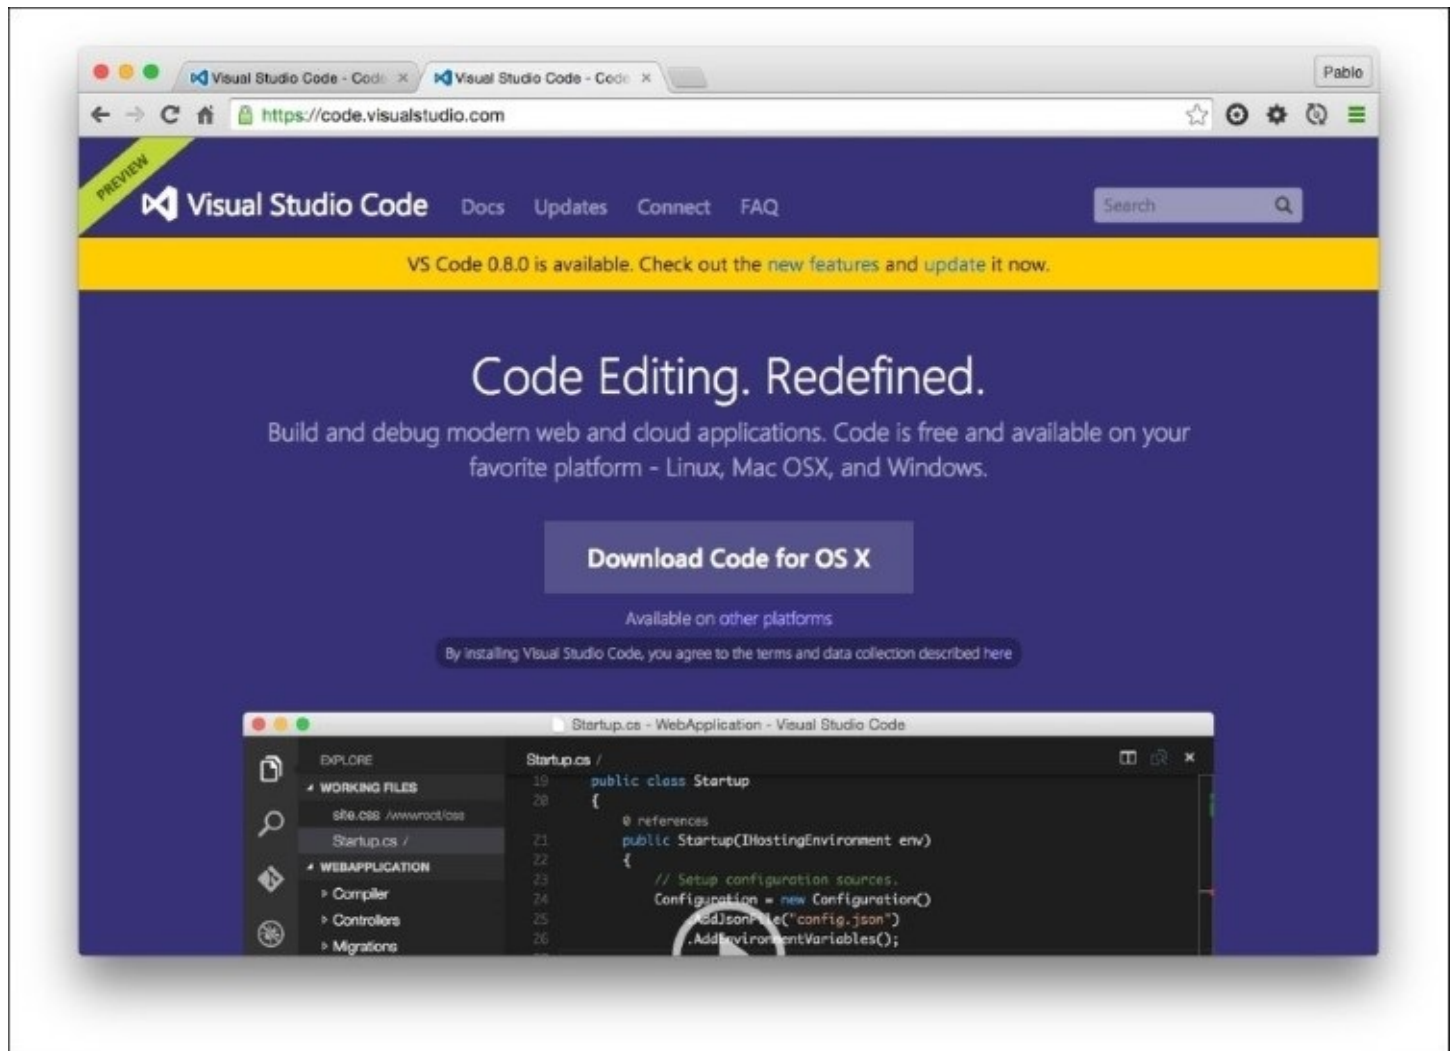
Visual Studio Code - Code ×
Visual Studio Code - Code ×
Pablo
https://code.visualstudio.com

PREVIEW
Visual Studio Code Docs Updates Connect FAQ
Search

VS Code 0.8.0 is available. Check out the new features and update it now.

Code Editing. Redefined.

Build and debug modern web and cloud applications. Code is free and available on your favorite platform - Linux, Mac OSX, and Windows.

Download Code for OS X

Available on other platforms

By installing Visual Studio Code, you agree to the terms and data collection described here

Startup.cs - WebApplication - Visual Studio Code

EXPLORE
WORKING FILES
site.css /wwwroot/css
Startup.cs /
WEBAPPLICATION
Compiler
Controllers
Migrations

Startup.cs /
19 public class Startup
20 {
0 references
21 public Startup(IHostingEnvironment env)
22 {
23 // Setup configuration sources.
24 Configuration = new Configuration()
25 .AddJsonFile("config.json")
26 .AddEnvironmentVariables();